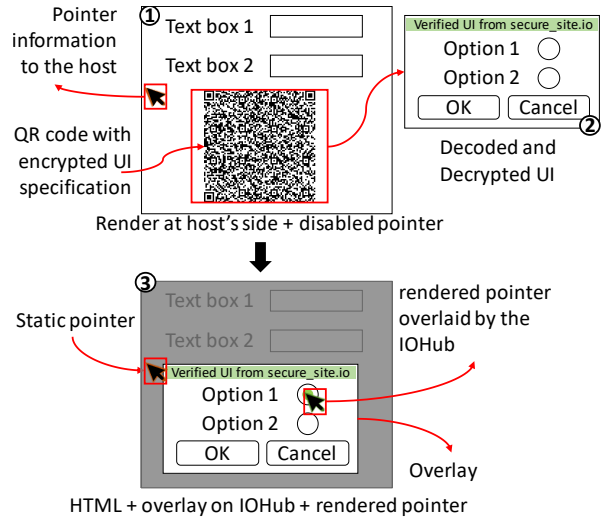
Pointer information to the host

①

Text box 1

Text box 2

QR code with encrypted UI specification

Verified UI from secure_site.io

Option 1

Option 2

OK

Cancel

②

Decoded and Decrypted UI

Render at host's side + disabled pointer

③

Text box 1

Text box 2

Static pointer

rendered pointer overlaid by the IOHub

Verified UI from secure_site.io

Option 1

Option 2

OK

Cancel

Overlay

HTML + overlay on IOHub + rendered pointer